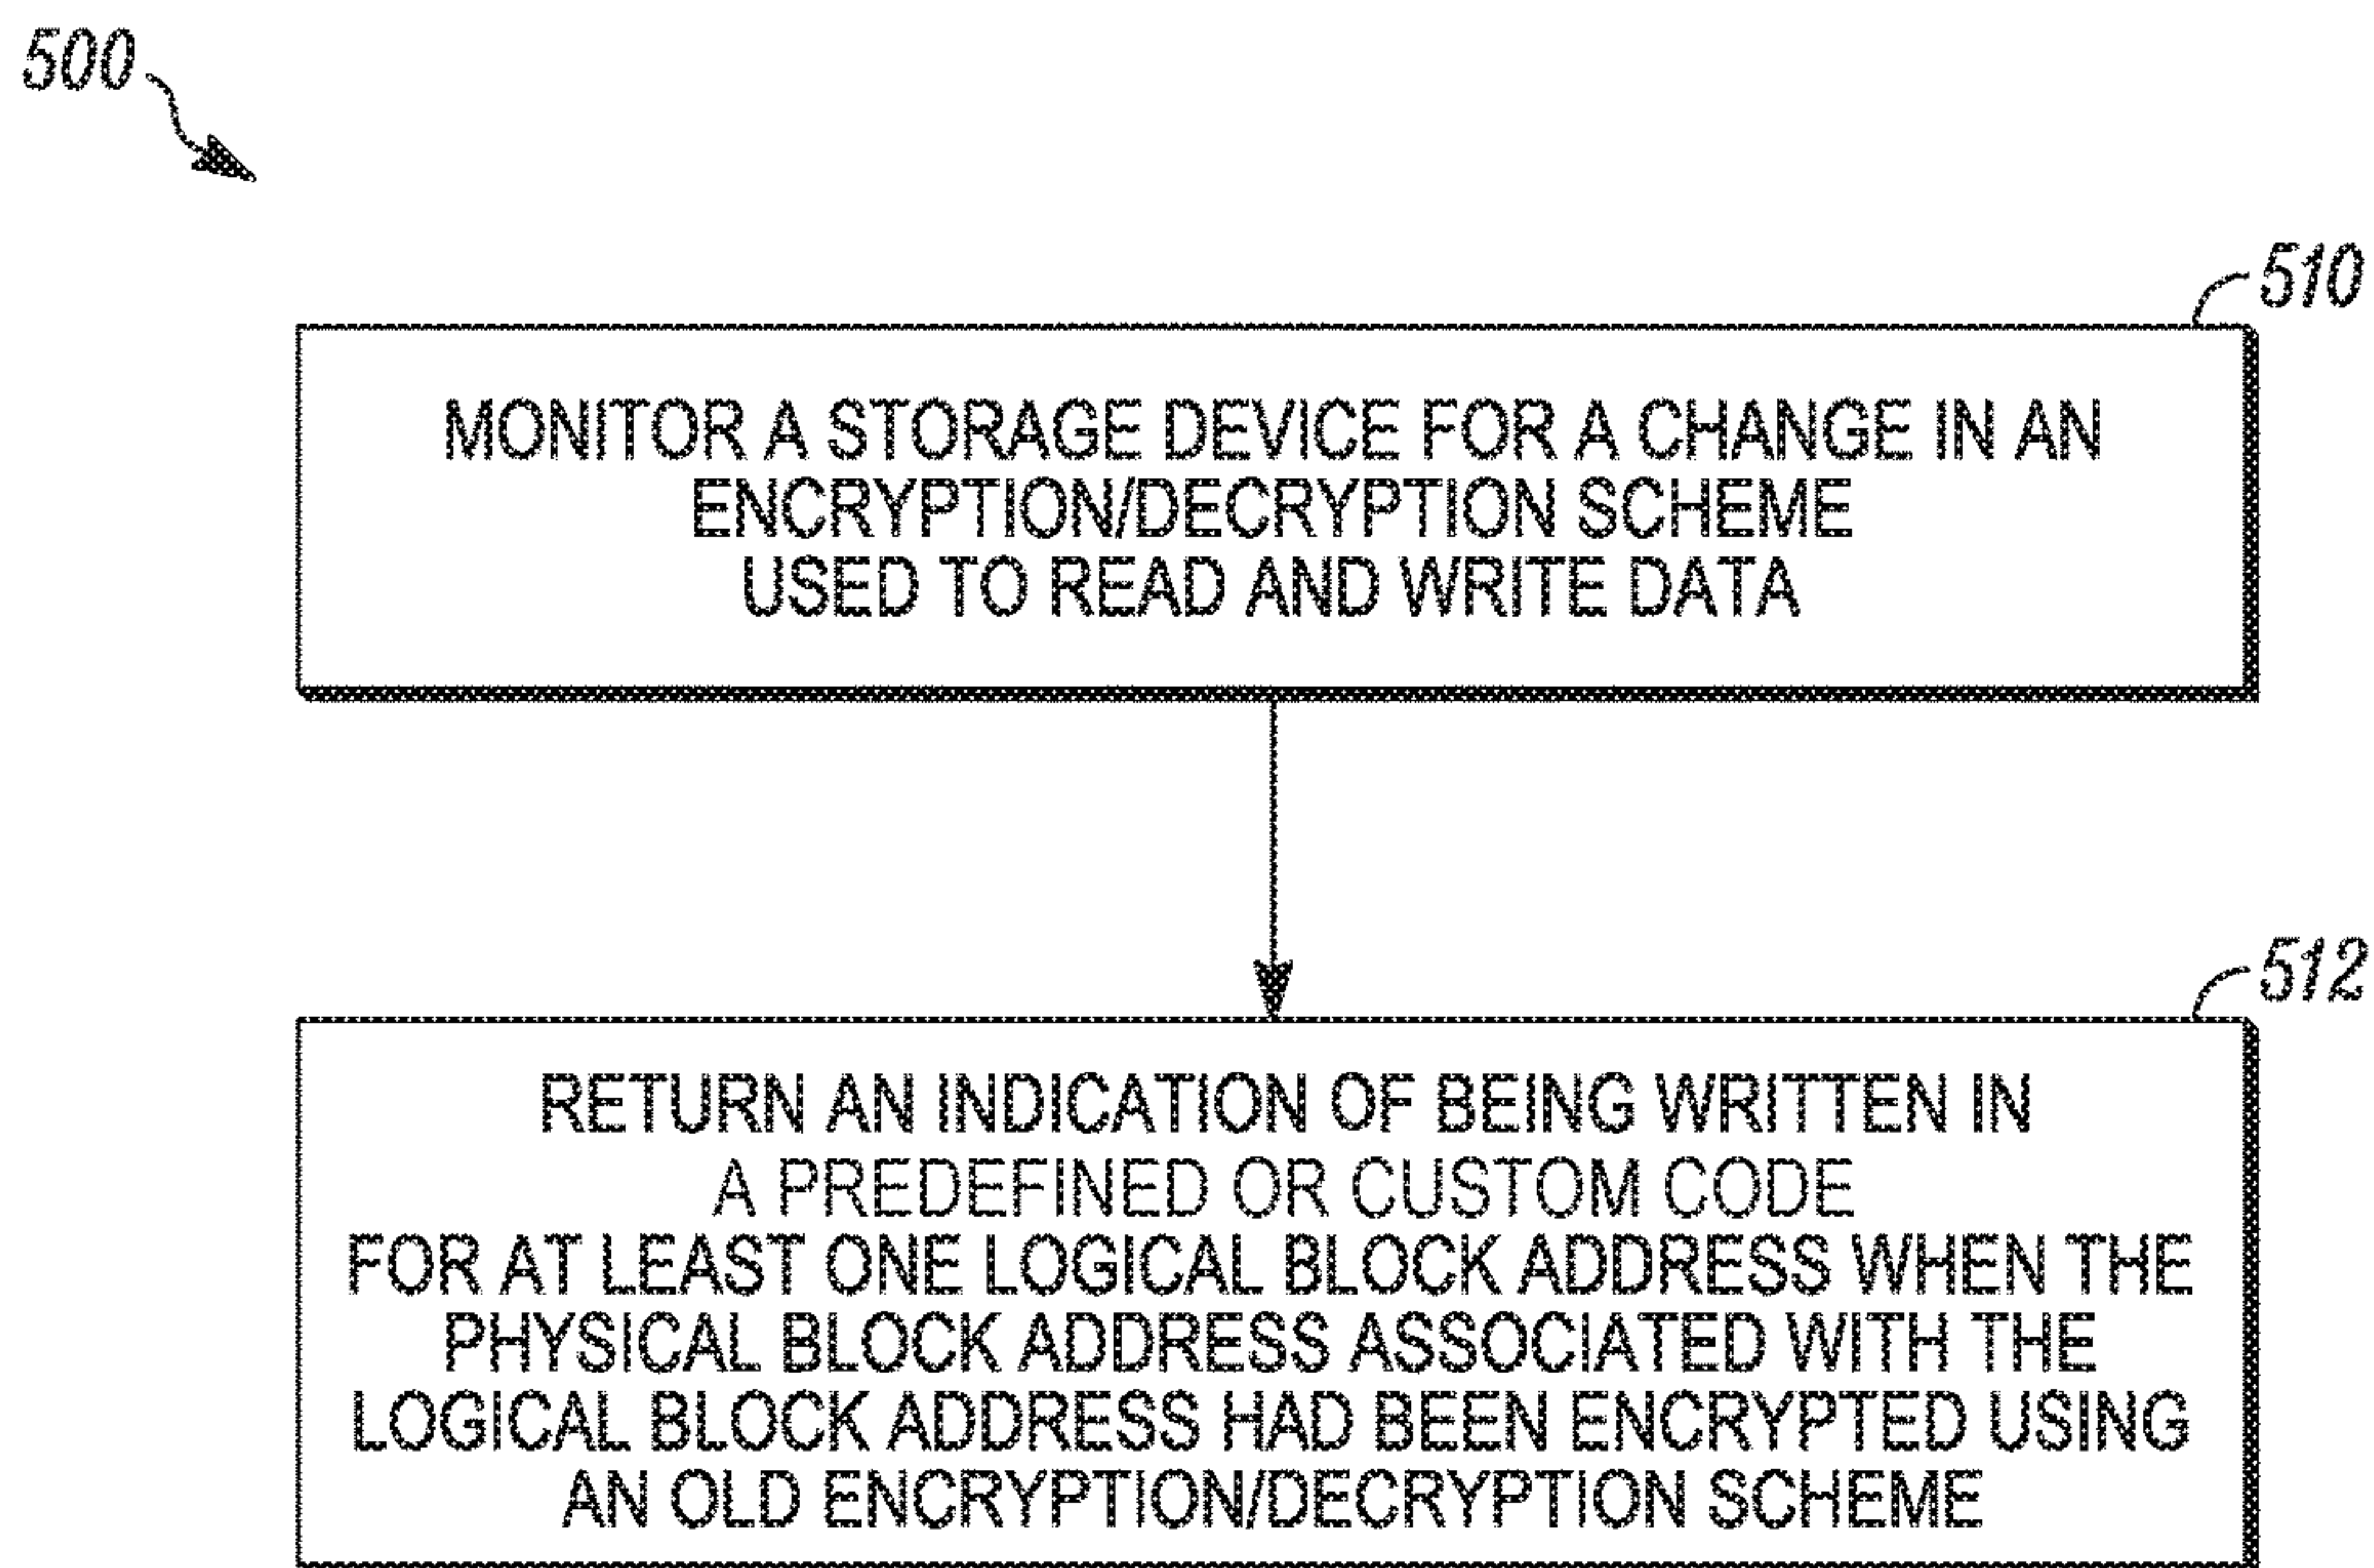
500

510

MONITOR A STORAGE DEVICE FOR A CHANGE IN AN ENCRYPTION/DECRYPTION SCHEME USED TO READ AND WRITE DATA

512

RETURN AN INDICATION OF BEING WRITTEN IN A PREDEFINED OR CUSTOM CODE FOR AT LEAST ONE LOGICAL BLOCK ADDRESS WHEN THE PHYSICAL BLOCK ADDRESS ASSOCIATED WITH THE LOGICAL BLOCK ADDRESS HAD BEEN ENCRYPTED USING AN OLD ENCRYPTION/DECRYPTION SCHEME